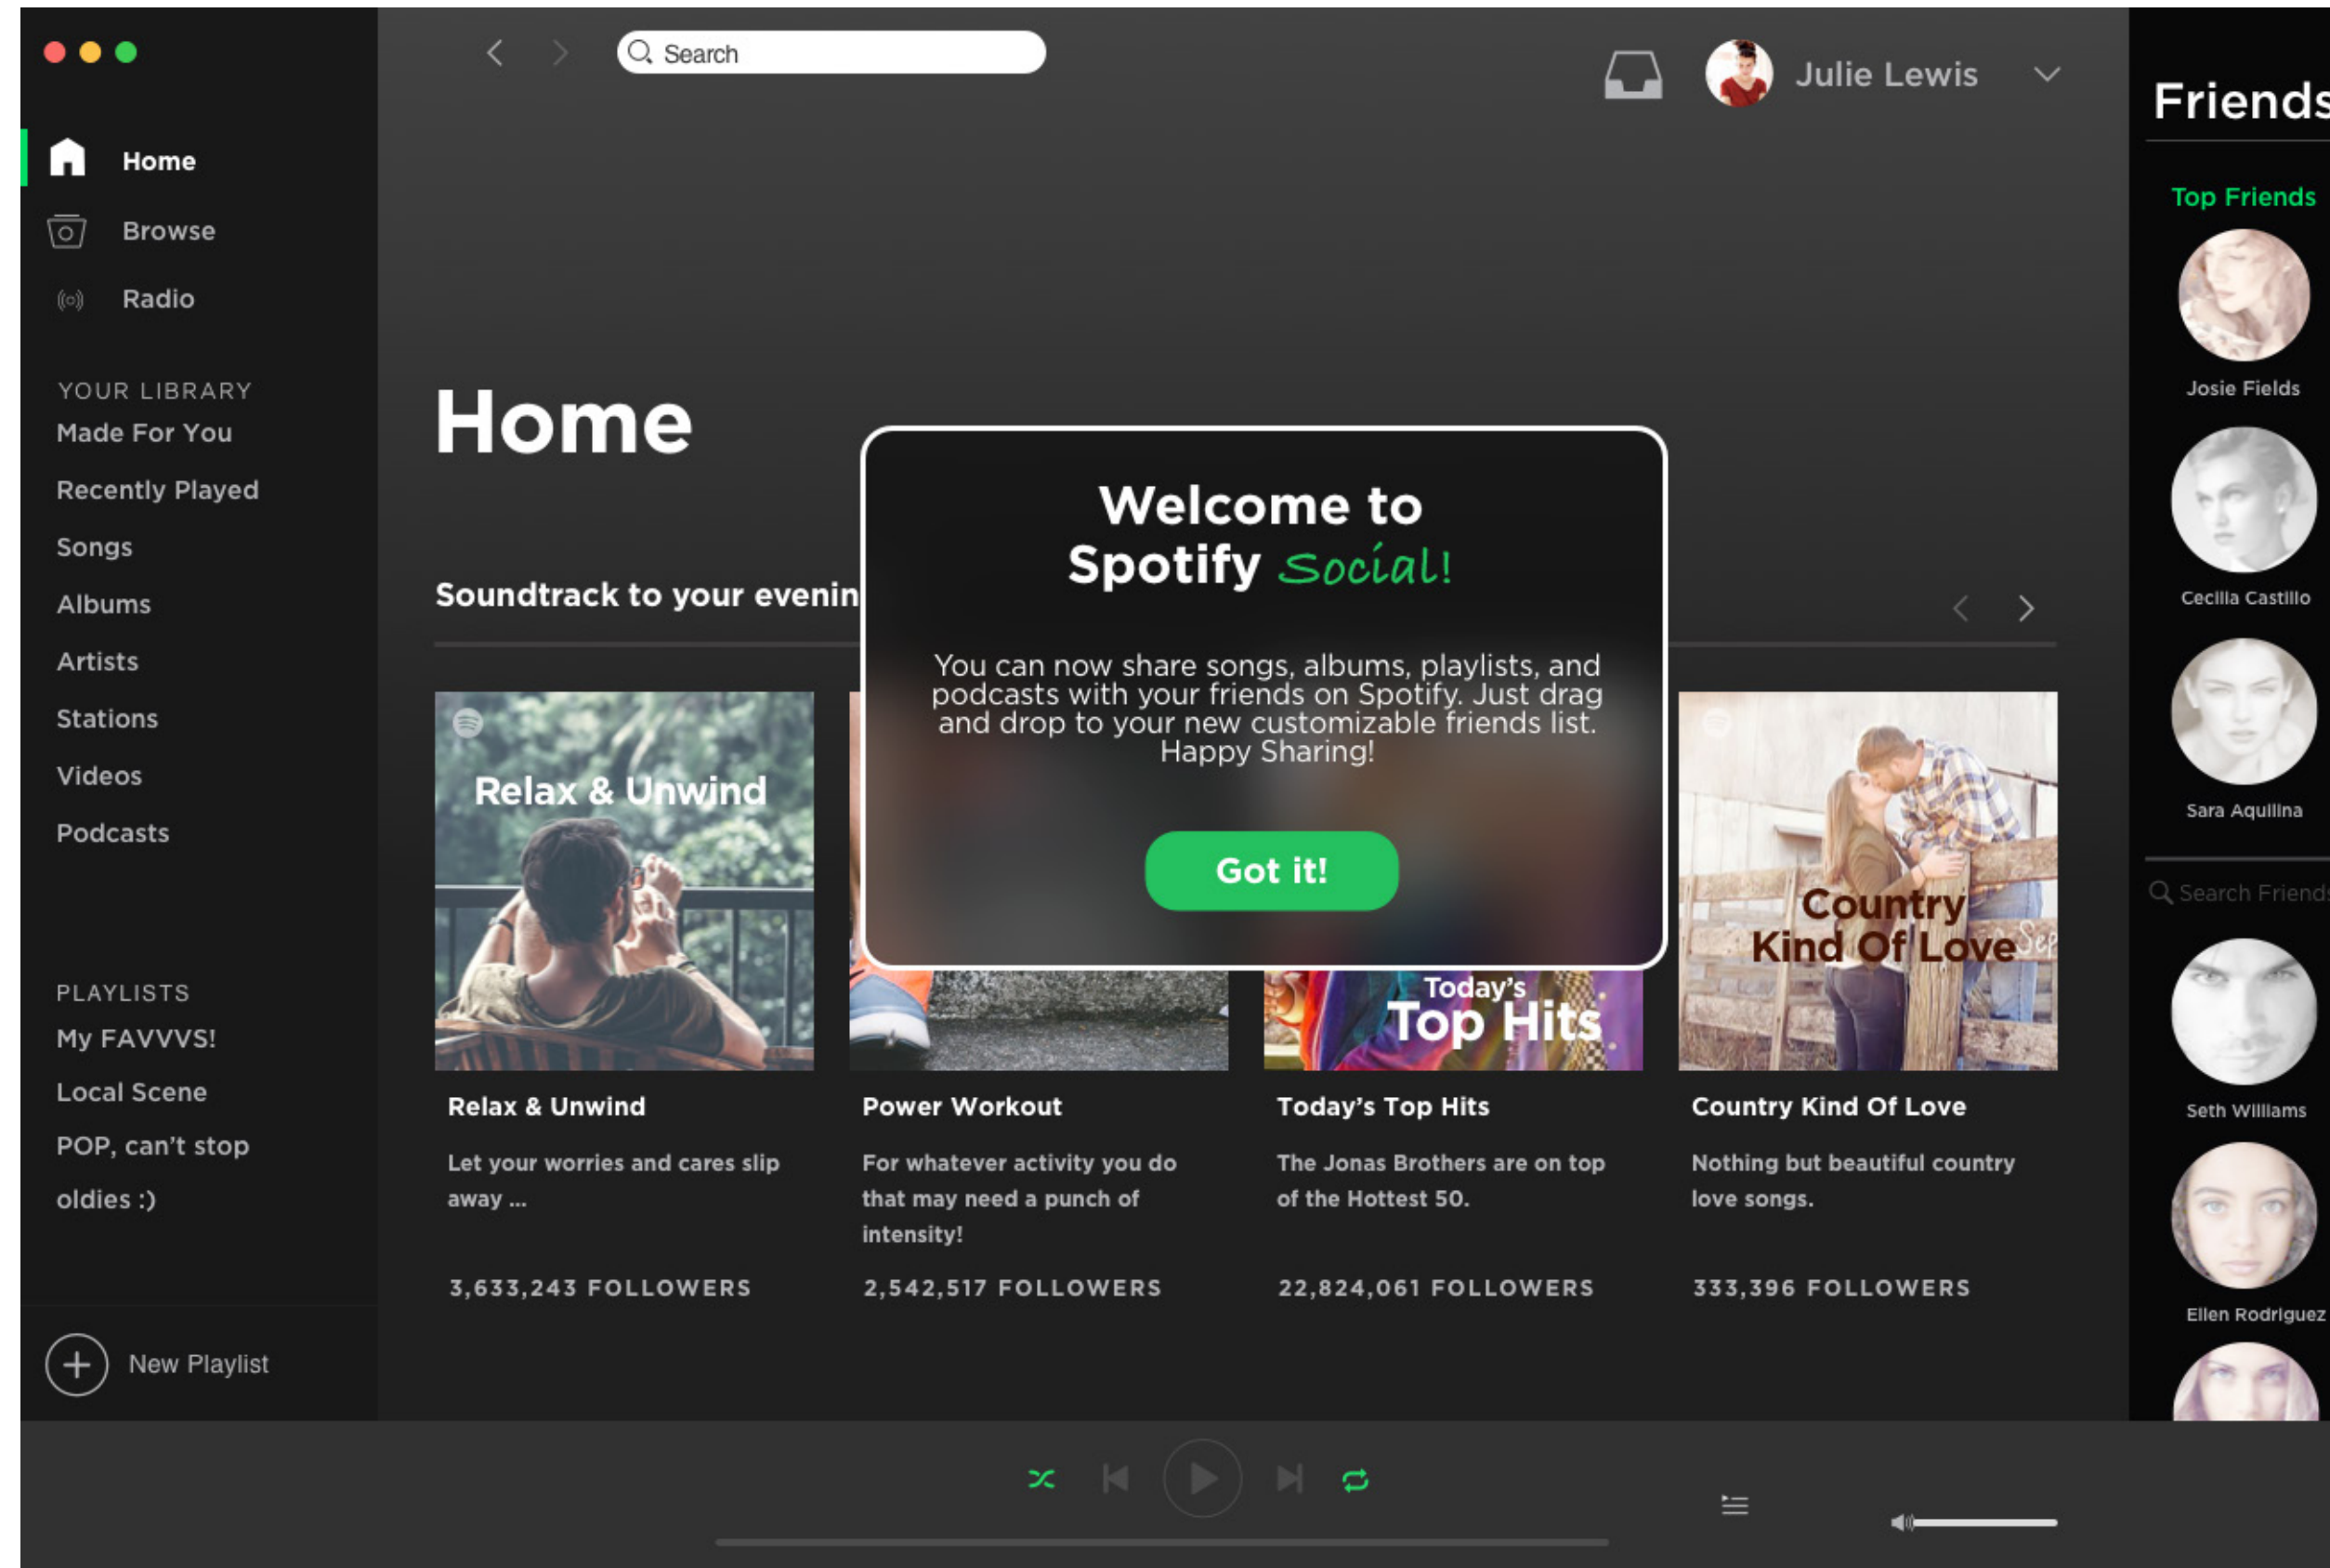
Search

Julie Lewis

Home

Browse

Radio

YOUR LIBRARY

Made For You

Recently Played

Songs

Albums

Artists

Stations

Videos

Podcasts

PLAYLISTS

My FAVVVS!

Local Scene

POP, can't stop

oldies :)

New Playlist

Home

Soundtrack to your evenin

Welcome to Spotify Social!

You can now share songs, albums, playlists, and podcasts with your friends on Spotify. Just drag and drop to your new customizable friends list. Happy Sharing!

Got it!

Relax & Unwind

Today's Top Hits

Country Kind Of Love

Relax & Unwind

Let your worries and cares slip away ...

3,633,243 FOLLOWERS

Power Workout

For whatever activity you do that may need a punch of intensity!

2,542,517 FOLLOWERS

Today's Top Hits

The Jonas Brothers are on top of the Hottest 50.

22,824,061 FOLLOWERS

Country Kind Of Love

Nothing but beautiful country love songs.

333,396 FOLLOWERS

Friends

Top Friends

Josie Fields

Cecilia Castillo

Sara Aquilina

Search Friend

Seth Williams

Ellen Rodriguez